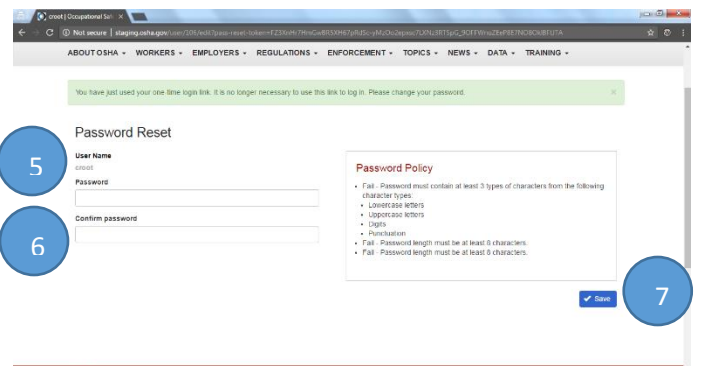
croot | Occupational Saf ×

Not secure | staging.osha.gov/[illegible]

ABOUT OSHA ▾ WORKERS ▾ EMPLOYERS ▾ REGULATIONS ▾ ENFORCEMENT ▾ TOPICS ▾ NEWS ▾ DATA ▾ TRAINING ▾

You have just used your one time login link. It is no longer necessary to use this link to log in. Please change your password. ×

Password Reset

5

User Name
croot

Password

6

Confirm password

Password Policy

- Fail - Password must contain at least 3 types of characters from the following character types:
  - Lowercase letters
  - Uppercase letters
  - Digits
  - Punctuation
- Fail - Password length must be at least 8 characters.
- Fail - Password length must be at least 8 characters.

Save

7